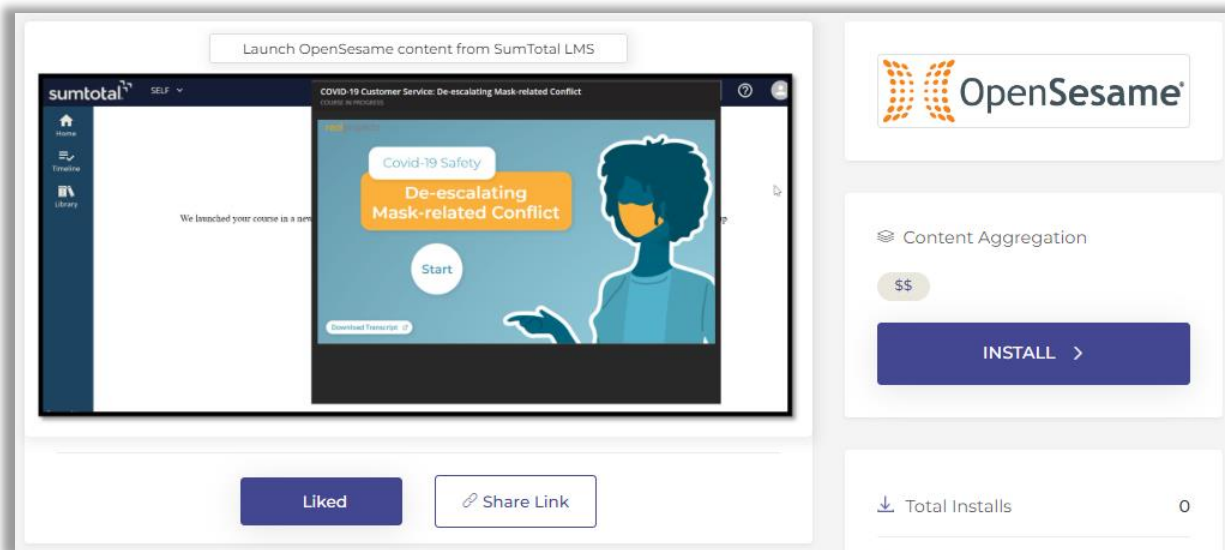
Launch OpenSesame content from SumTotal LMS

sumtotal SELF

Home
Timeline
Library

COVID-19 Customer Service: De-escalating Mask-related Conflict
COURSE IN PROGRESS

We launched your course in a new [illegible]

Covid-19 Safety
De-escalating Mask-related Conflict
Start
Download Transcript

OpenSesame

Content Aggregation
$$
INSTALL >

Liked
Share Link

Total Installs 0